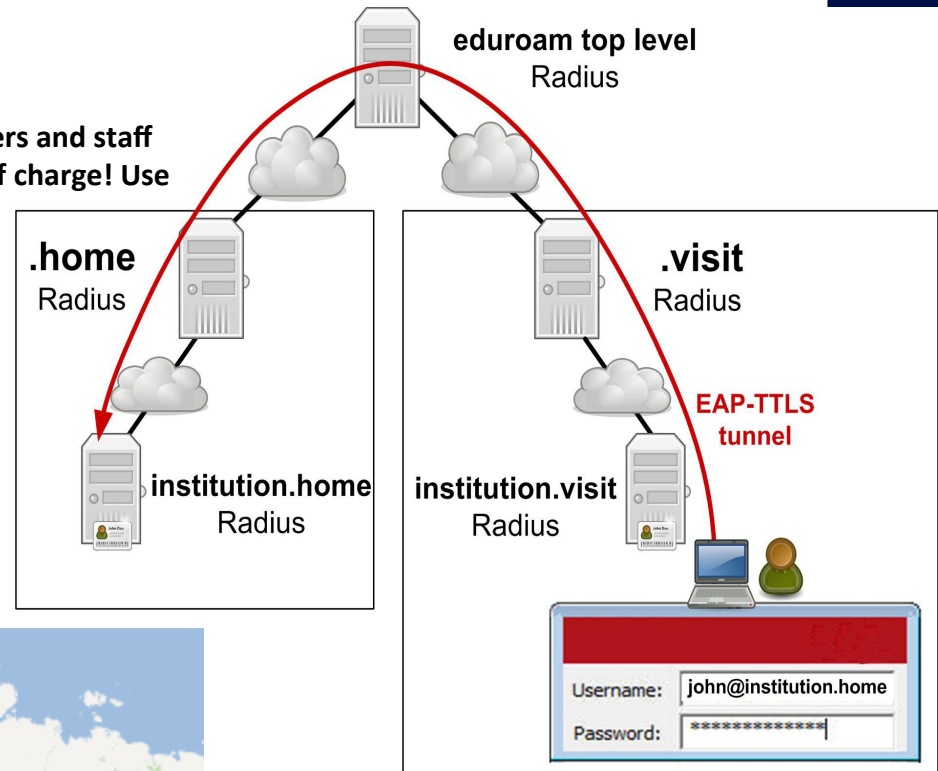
ers and staff
f charge! Use

eduroam top level
Radius

.home
Radius

.visit
Radius

EAP-TTLS
tunnel

institution.home
Radius

institution.visit
Radius

Username: john@institution.home
Password: *************